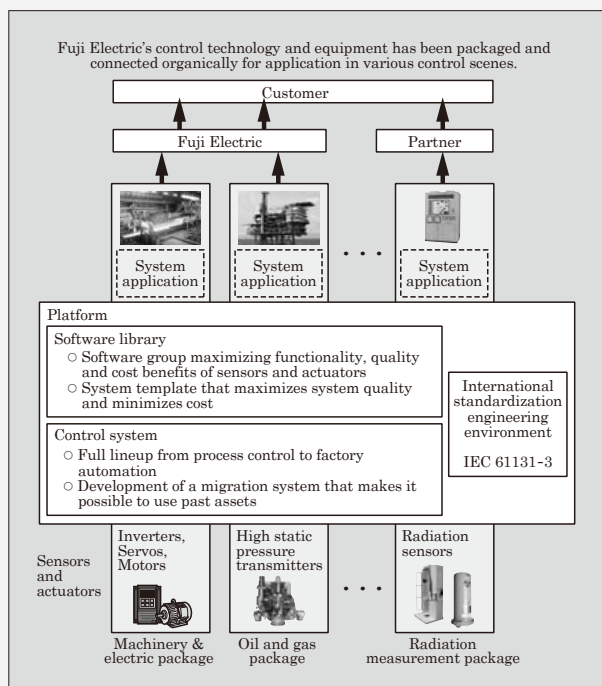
Fuji Electric's control technology and equipment has been packaged and connected organically for application in various control scenes.

Customer

Fuji Electric

Partner

System application

System application

System application

Platform

Software library

○ Software group maximizing functionality, quality and cost benefits of sensors and actuators

○ System template that maximizes system quality and minimizes cost

Control system

○ Full lineup from process control to factory automation

○ Development of a migration system that makes it possible to use past assets

International standardization engineering environment

IEC 61131-3

Sensors and actuators

Inverters, Servos, Motors

High static pressure transmitters

Radiation sensors

Machinery & electric package

Oil and gas package

Radiation measurement package